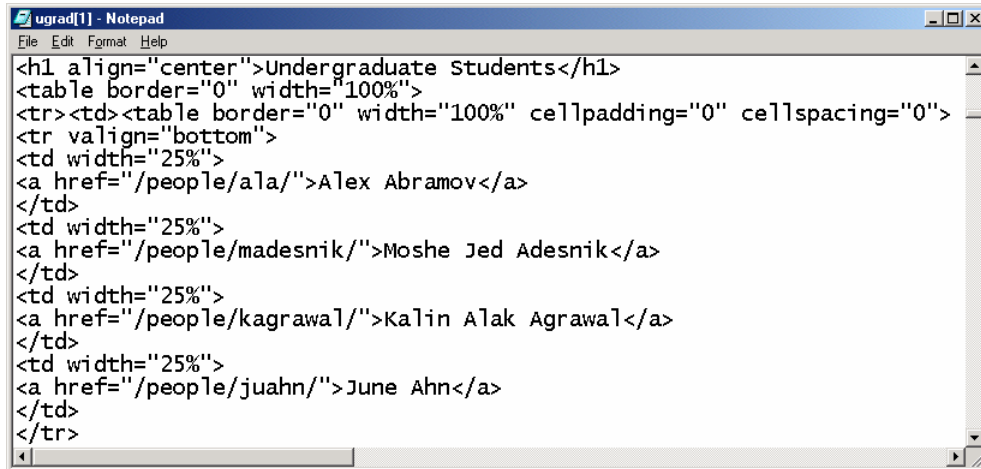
ugrad[1] - Notepad
File Edit Format Help
<h1 align="center">Undergraduate Students</h1>
<table border="0" width="100%">
<tr><td><table border="0" width="100%" cellpadding="0" cellspacing="0">
<tr valign="bottom">
<td width="25%">
<a href="/people/ala/">Alex Abramov</a>
</td>
<td width="25%">
<a href="/people/madesnik/">Moshe Jed Adesnik</a>
</td>
<td width="25%">
<a href="/people/kagrawal/">Kalin Alak Agrawal</a>
</td>
<td width="25%">
<a href="/people/juahn/">June Ahn</a>
</td>
</tr>